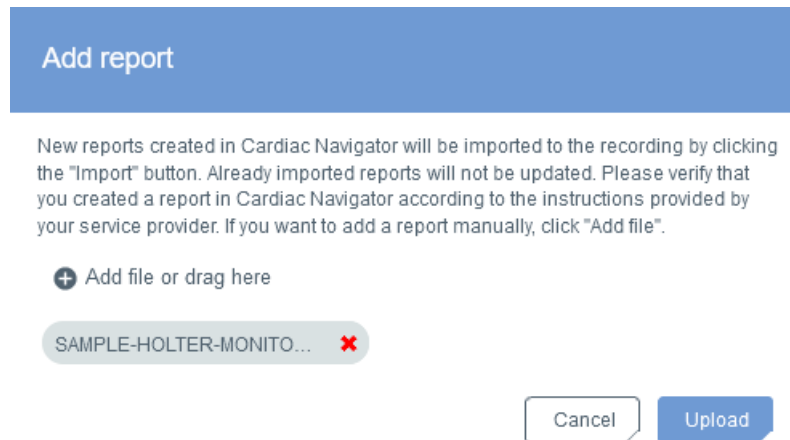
Add report

New reports created in Cardiac Navigator will be imported to the recording by clicking the "Import" button. Already imported reports will not be updated. Please verify that you created a report in Cardiac Navigator according to the instructions provided by your service provider. If you want to add a report manually, click "Add file".

Add file or drag here

SAMPLE-HOLTER-MONITO...

Cancel

Upload